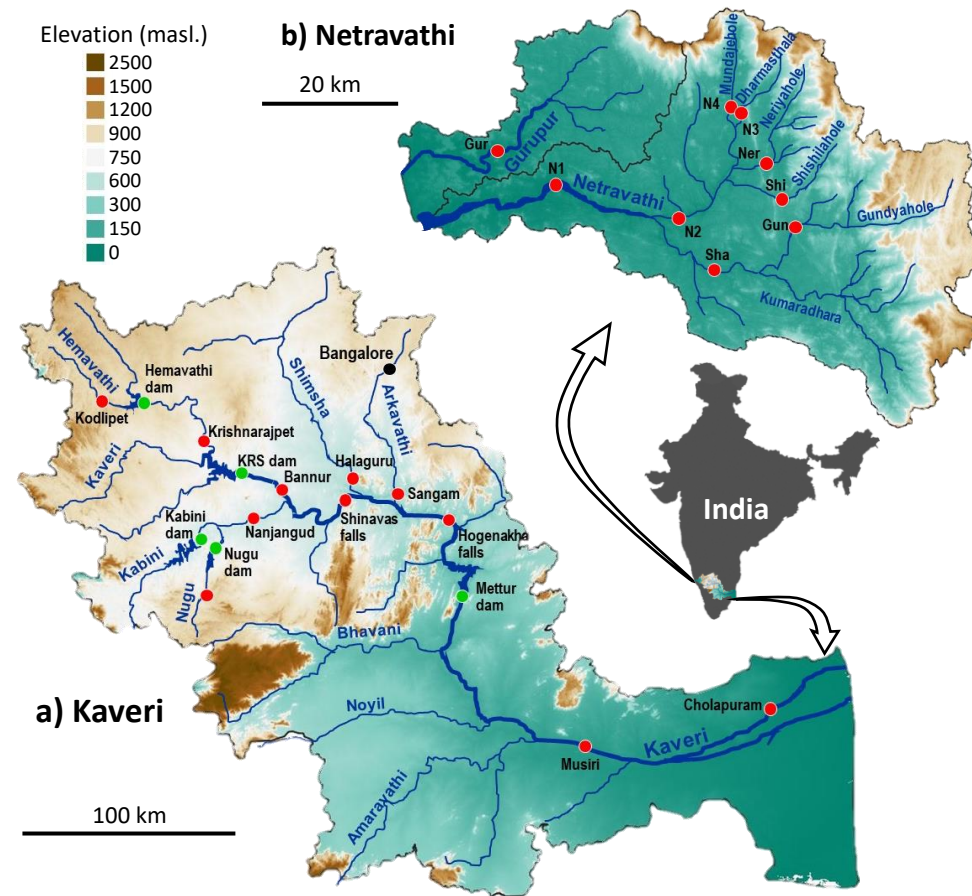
Elevation (masl.)
2500
1500
1200
900
750
600
300
150
0

b) Netravathi

20 km

Mundajehole
Dharmasthala
N4
N3
Neriyahole
Gur
Gurupur
Ner
Shishilahole
N1
Netravathi
Shi
Gun
Gundyahole
N2
Sha
Kumaradhara

India

Hemavathi
Hemavathi dam
Kodlipet
Shimsha
Bangalore
Arkavathi
Krishnarajpet
Kaveri
KRS dam
Bannur
Halaguru
Sangam
Shinavas falls
Kabini dam
Nanjangud
Hogenakhe falls
Kabini
Nugu dam
Nugu
Mettur dam
Bhavani
Noyil
Cholapuram
Musiri
Kaveri
Amaravathi

a) Kaveri

100 km